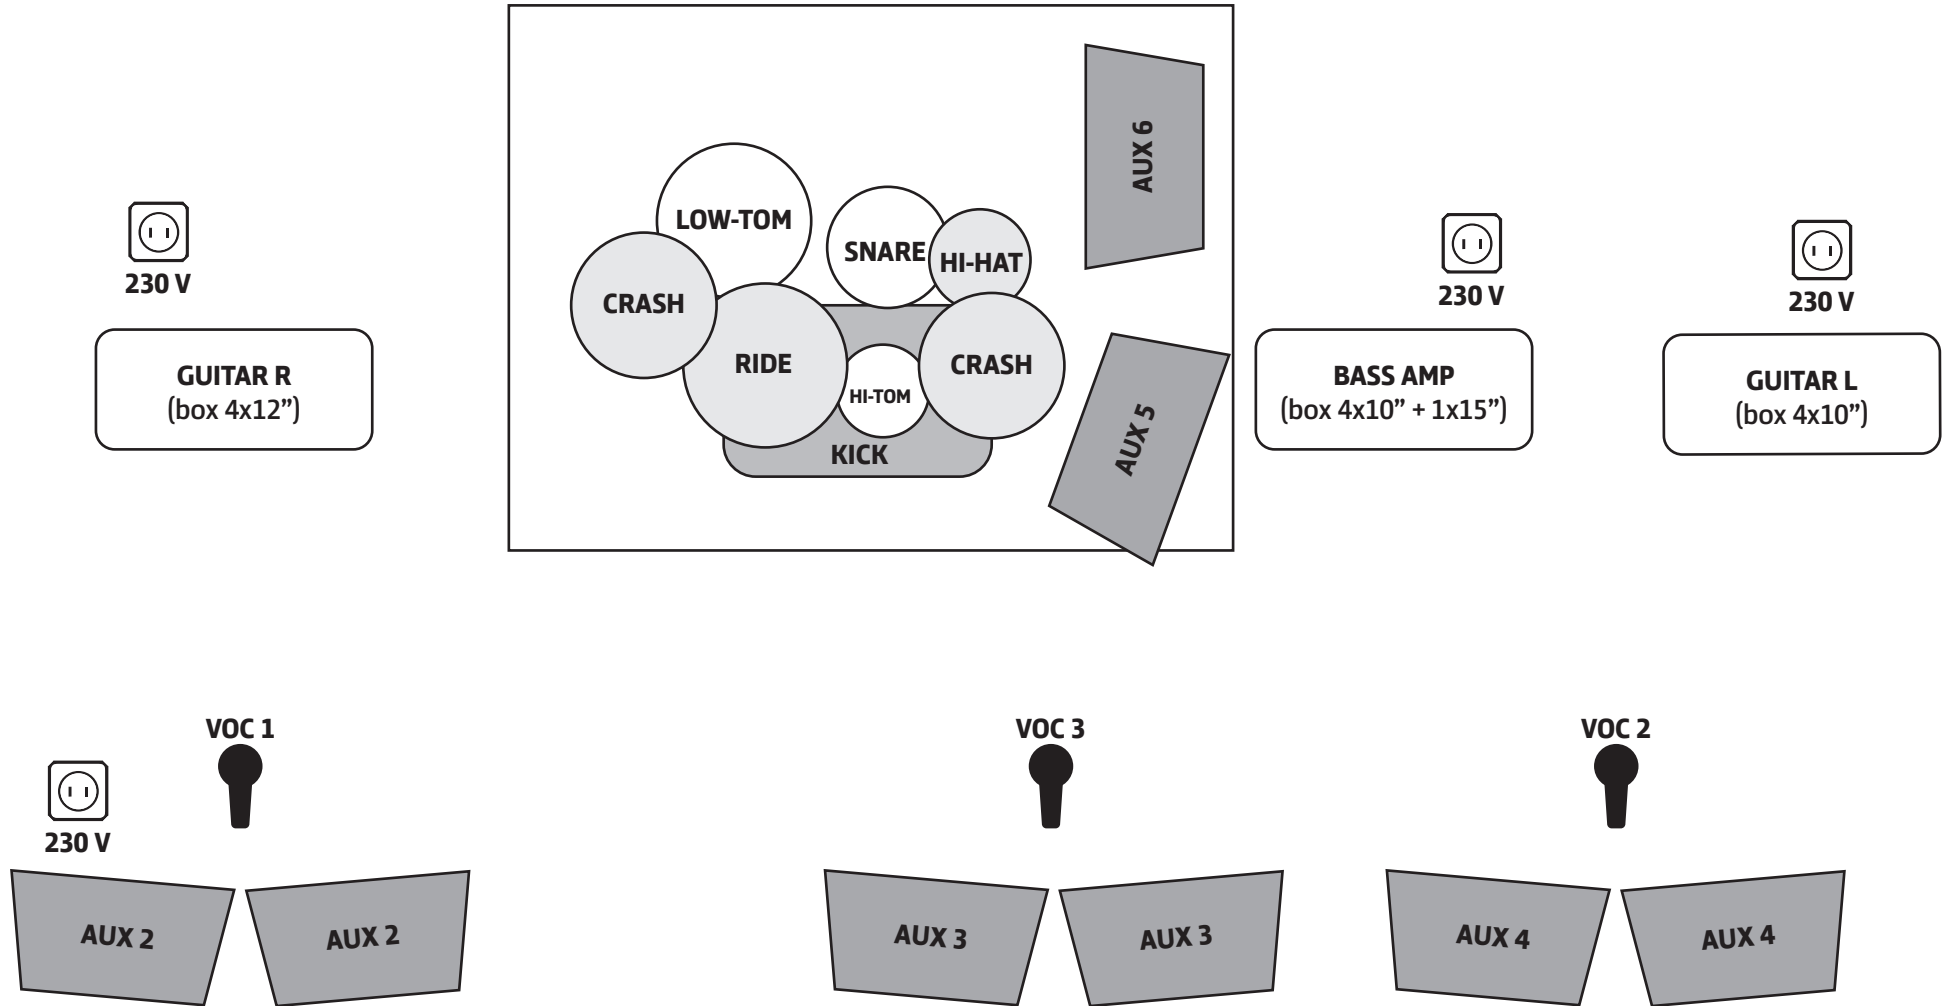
AUX 6

LOW-TOM

SNARE

HI-HAT

CRASH

RIDE

HI-TOM

CRASH

KICK

AUX 5

230 V

GUITAR R
(box 4x12")

230 V

BASS AMP
(box 4x10" + 1x15")

230 V

GUITAR L
(box 4x10")

VOC 1

230 V

AUX 2

AUX 2

VOC 3

AUX 3

AUX 3

VOC 2

AUX 4

AUX 4